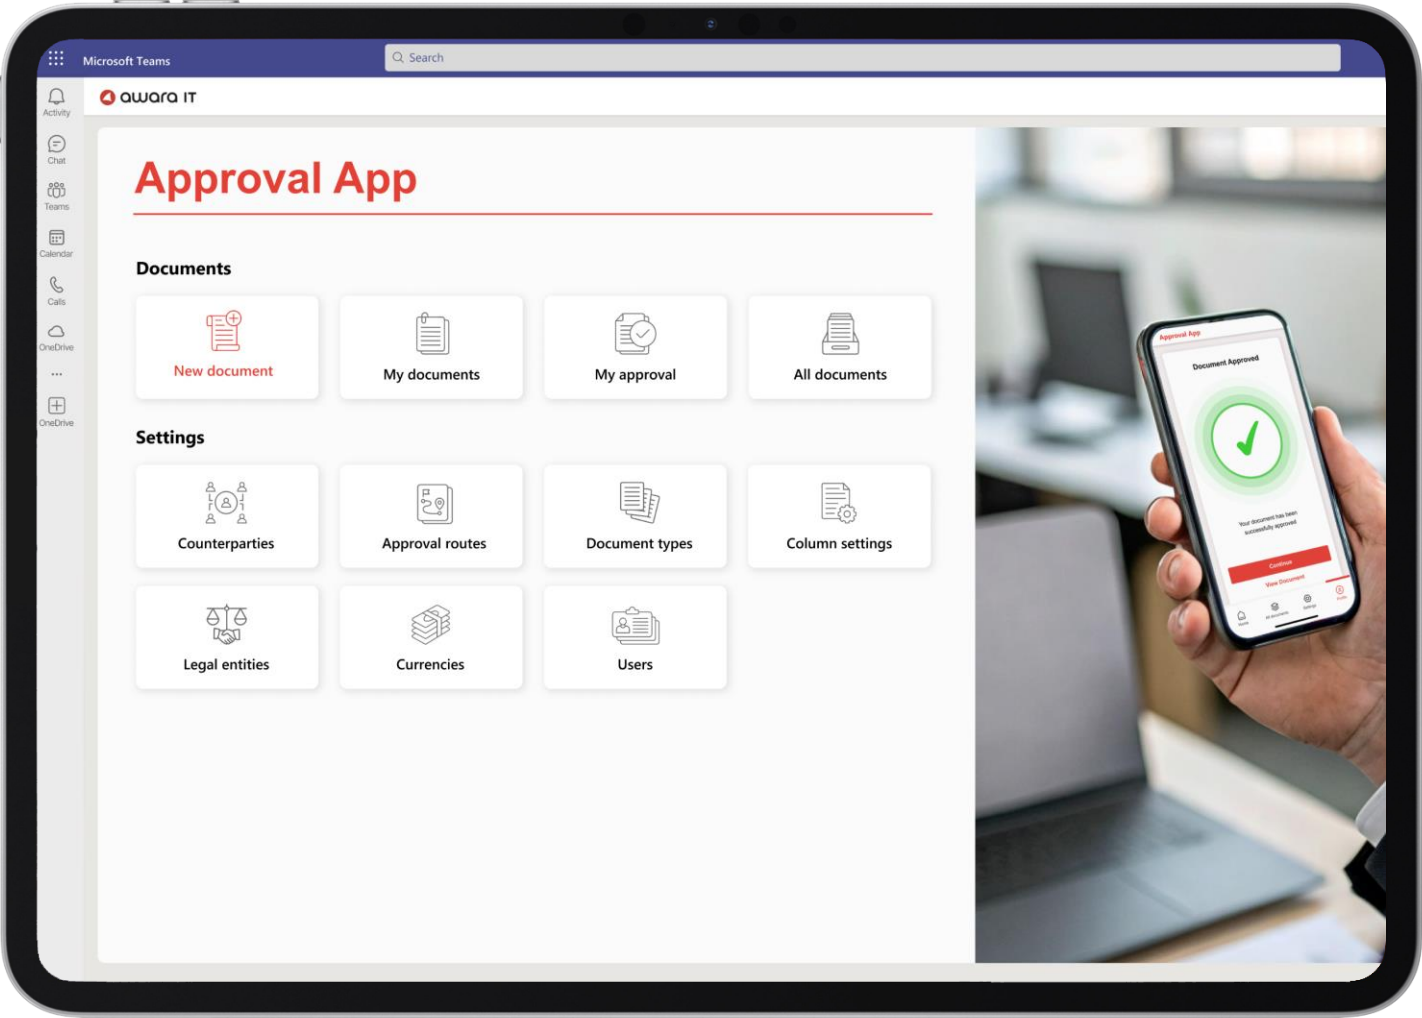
Microsoft Teams

Search

Activity

Chat

Teams

Calendar

Calls

OneDrive

...

OneDrive

awara IT

Approval App

Documents

New document

My documents

My approval

All documents

Settings

Counterparties

Approval routes

Document types

Column settings

Legal entities

Currencies

Users

Approval App

Document Approved

Your document has been successfully approved

Continue

View Document